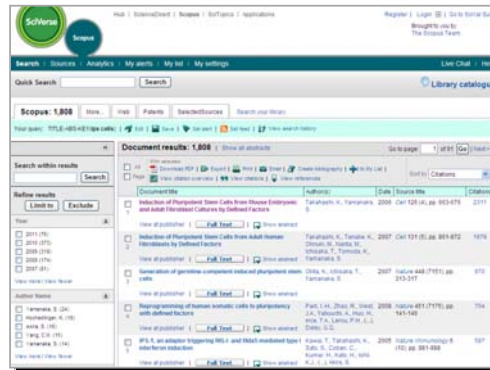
SciVerse Scopus

Hub | ScienceDirect | Scopus | SciTopics | Applications

Register | Login | Go to SciVal Suite

Brought to you by The Scopus Team

Search | Sources | Analytics | My alerts | My list | My settings

Live Chat | Help

Quick Search

Search

Library catalogue

Scopus: 1,808 | More... | Web | Patents | Selected Sources | Search your library

Your query: TITLE-ABS-KEY(ips cells) | Edit | Save | Set alert | Set feed | View search history

Search within results

Search

Refine results

Limit to | Exclude

Year

2011 (75)
2010 (372)
2009 (318)
2008 (174)
2007 (61)

View more | View fewer

Author Name

Yamanaka, S. (24)
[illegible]
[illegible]
Yang, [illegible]
Yamanaka, S. (14)

View more | View fewer

Document results: 1,808 | Show all abstracts

Go to page: 1 of 91 Go | Next

All | Page | Download PDF | Export | Print | Email | Create bibliography | Add to My List | View citation overview | View cited by | View references

Sort by: Citations

| | Document title | Author(s) | Date | Source title | Citations |
|---|---|---|---|---|---|
| | Induction of Pluripotent Stem Cells from Mouse Embryonic and Adult Fibroblast Cultures by Defined Factors | Takahashi, K., Yamanaka, S. | 2006 | Cell 126 (4), pp. 663-676 | 2311 |
| | View at publisher \| Full Text \| Show abstract | | | | |
| | Induction of Pluripotent Stem Cells from Adult Human Fibroblasts by Defined Factors | Takahashi, K., Tanabe, K., Ohnuki, M., Narita, M., Ichisaka, T., Tomoda, K., Yamanaka, S. | 2007 | Cell 131 (5), pp. 861-872 | 1879 |
| | View at publisher \| Full Text \| Show abstract | | | | |
| | Generation of germline-competent induced pluripotent stem cells | Okita, K., Ichisaka, T., Yamanaka, S. | 2007 | Nature 448 (7151), pp. 313-317 | 870 |
| | View at publisher \| Full Text \| Show abstract | | | | |
| | Reprogramming of human somatic cells to pluripotency with defined factors | Park, I.H., Zhao, R., West, J.A., Yabuuchi, A., Huo, H., Ince, T.A., Lerou, P.H., (...), Daley, G.Q. | 2008 | Nature 451 (7175), pp. 141-146 | 754 |
| | View at publisher \| Full Text \| Show abstract | | | | |
| | IPS-1, an adaptor triggering RIG-I- and Mda5-mediated type I interferon induction | Kawai, T., Takahashi, K., Sato, S., Coban, C., Kumar, H., Kato, H., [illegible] | 2005 | Nature Immunology 6 (10), pp. 981-988 | 587 |
| | View at publisher \| Full Text \| Show abstract | | | | |